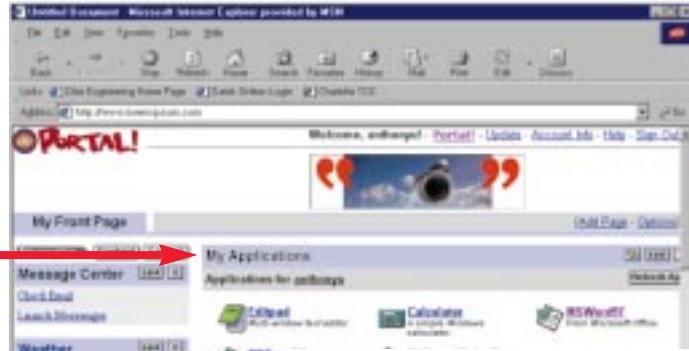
Untitled Document - Microsoft Internet Explorer provided by MSN

File Edit View Favorites Tools Help

Back Stop Refresh Home Search Favorites History Mail Print Edit Discuss

Links Ohio Engineering Home Page Batch Online Login Charlotte TCS

Address http://www.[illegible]portal.com

PORTAL!

Welcome, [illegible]! - Portal! - Update - Account Info - Help - Sign Out

My Front Page

Add Page - Options

My Applications

Applications for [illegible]

Message Center

Check Email

Launch Messenger

Weather

CalPad
Multi-window for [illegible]

Calculator
A simple Windows calculator

MSWord97
From Microsoft Office